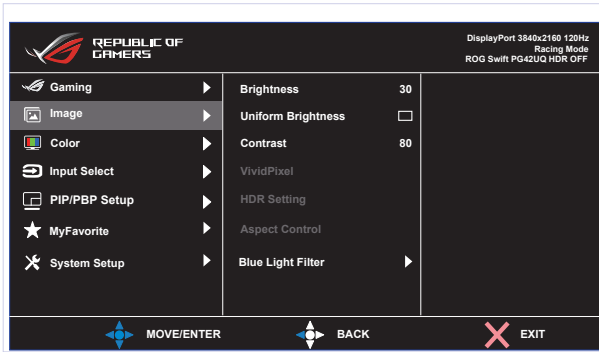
REPUBLIC OF GAMERS

DisplayPort 3840x2160 120Hz
Racing Mode
ROG Swift PG42UQ HDR OFF

Gaming
Image
Color
Input Select
PIP/PBP Setup
MyFavorite
System Setup

Brightness 30
Uniform Brightness
Contrast 80
VividPixel
HDR Setting
Aspect Control
Blue Light Filter

MOVE/ENTER
BACK
EXIT